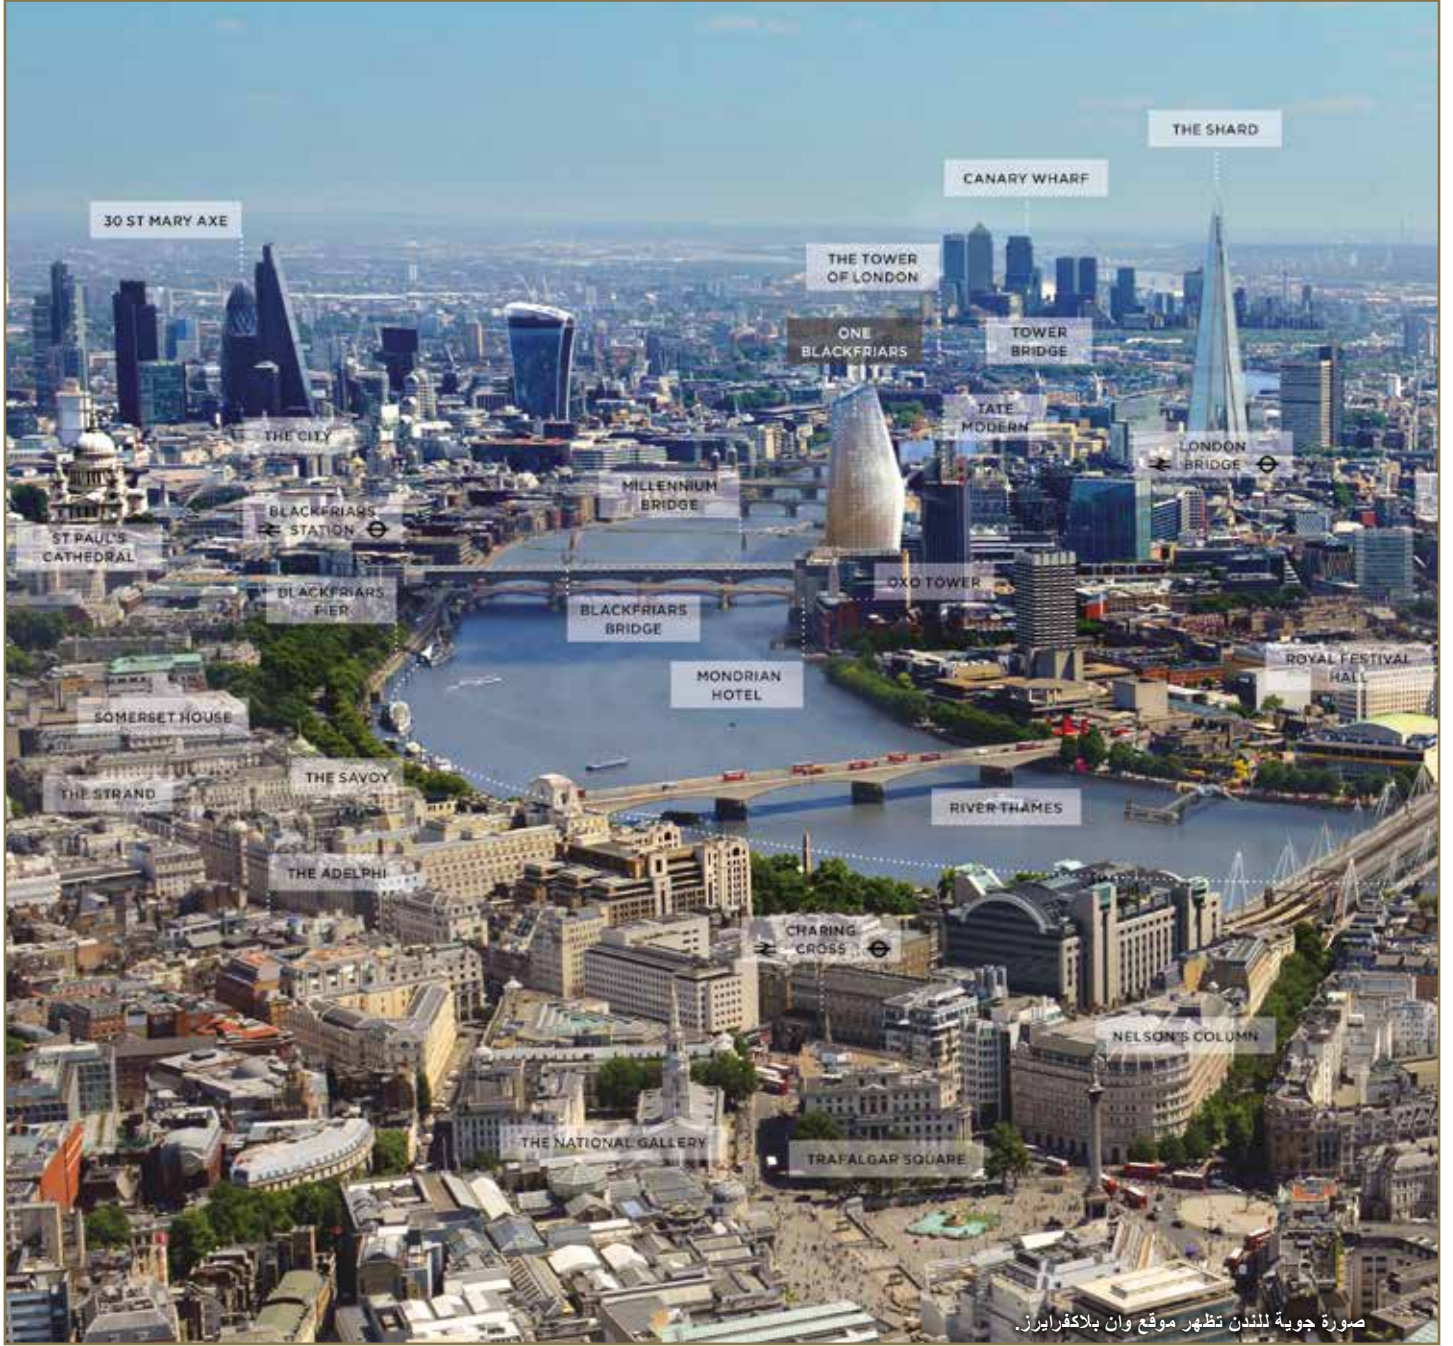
THE SHARD

CANARY WHARF

30 ST MARY AXE

THE TOWER OF LONDON

ONE BLACKFRIARS

TOWER BRIDGE

TATE MODERN

THE CITY

LONDON BRIDGE

MILLENNIUM BRIDGE

BLACKFRIARS STATION

ST PAUL'S CATHEDRAL

OXO TOWER

BLACKFRIARS PIER

BLACKFRIARS BRIDGE

MONDRIAN HOTEL

ROYAL FESTIVAL HALL

SOMERSET HOUSE

THE SAVOY

THE STRAND

RIVER THAMES

THE ADELPHI

CHARING CROSS

NELSON'S COLUMN

THE NATIONAL GALLERY

TRAFALGAR SQUARE

صورة جوية للندن تظهر موقع وان بلاكفرايرز.